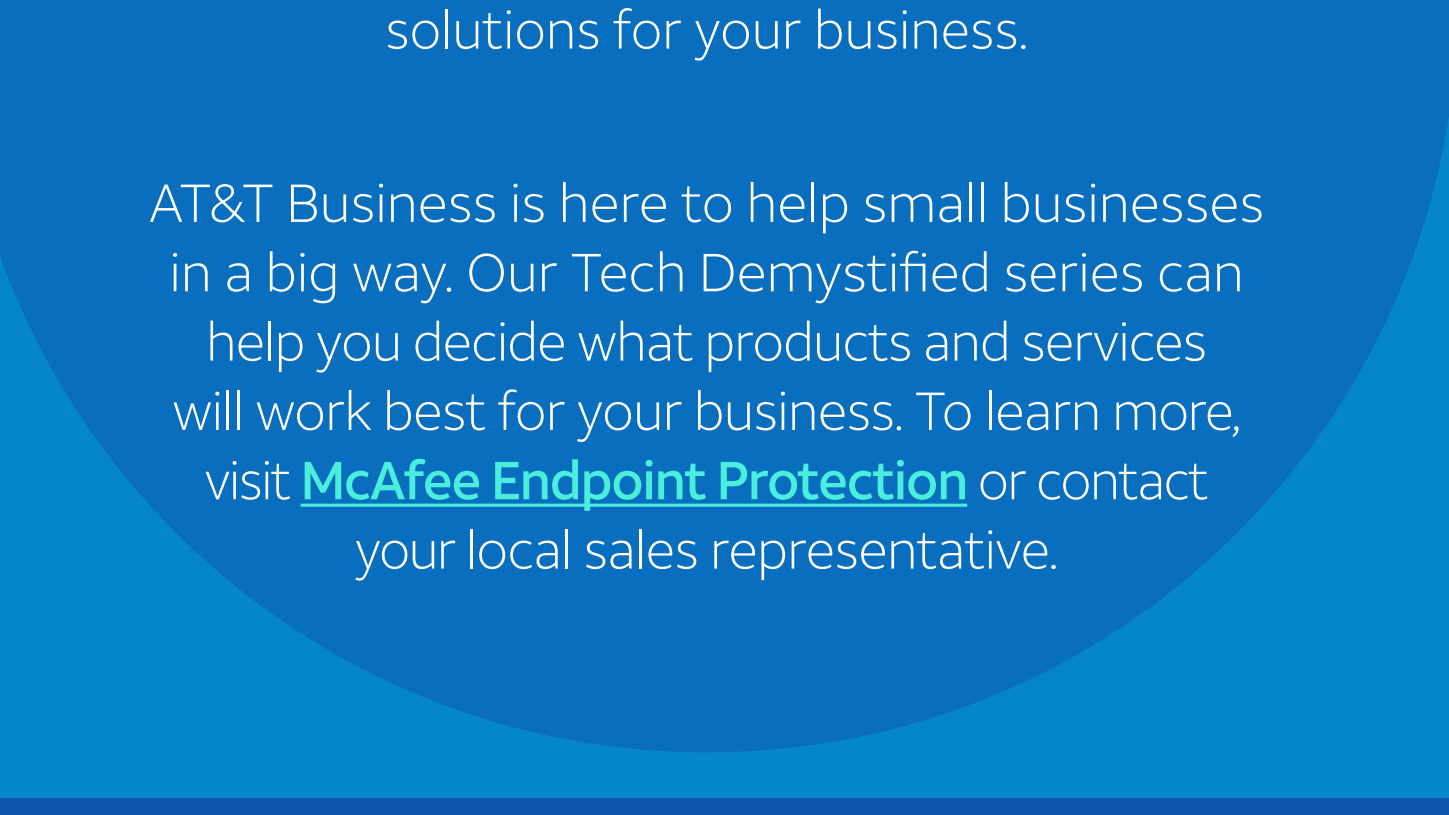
solutions for your business.

AT&T Business is here to help small businesses in a big way. Our Tech Demystified series can help you decide what products and services will work best for your business. To learn more, visit McAfee Endpoint Protection or contact your local sales representative.